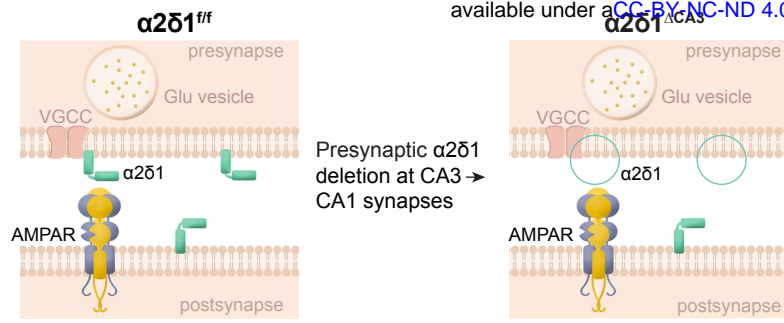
available under a CC-BY-NC-ND 4.0

α2δ1$^{f/f}$

presynapse

Glu vesicle

VGCC

α2δ1

AMPAR

postsynapse

Presynaptic α2δ1 deletion at CA3 ➔ CA1 synapses

α2δ1$^{\Delta CA3}$

presynapse

Glu vesicle

VGCC

α2δ1

AMPAR

postsynapse